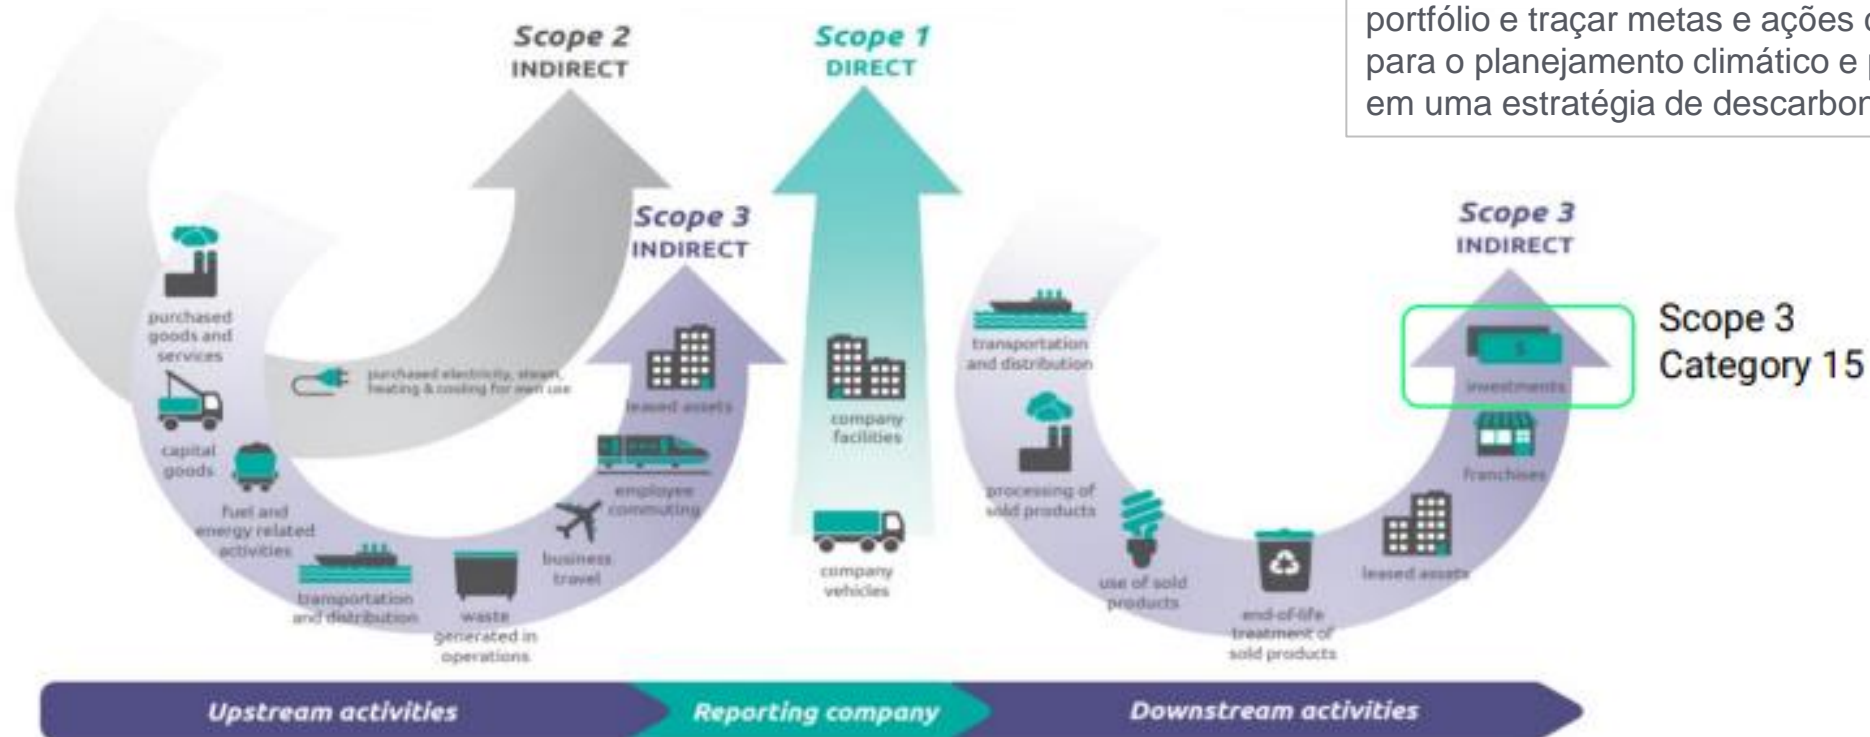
portfólio e traçar metas e ações c
para o planejamento climático e p
em uma estratégia de descarbon

Scope 2
INDIRECT

Scope 1
DIRECT

Scope 3
INDIRECT

Scope 3
INDIRECT

purchased goods and services

purchased electricity, steam, heating & cooling for own use

capital goods

fuel and energy related activities

transportation and distribution

waste generated in operations

business travel

employee commuting

leased assets

company facilities

company vehicles

transportation and distribution

processing of sold products

use of sold products

end-of-life treatment of sold products

leased assets

franchises

investments

Scope 3
Category 15

Upstream activities

Reporting company

Downstream activities